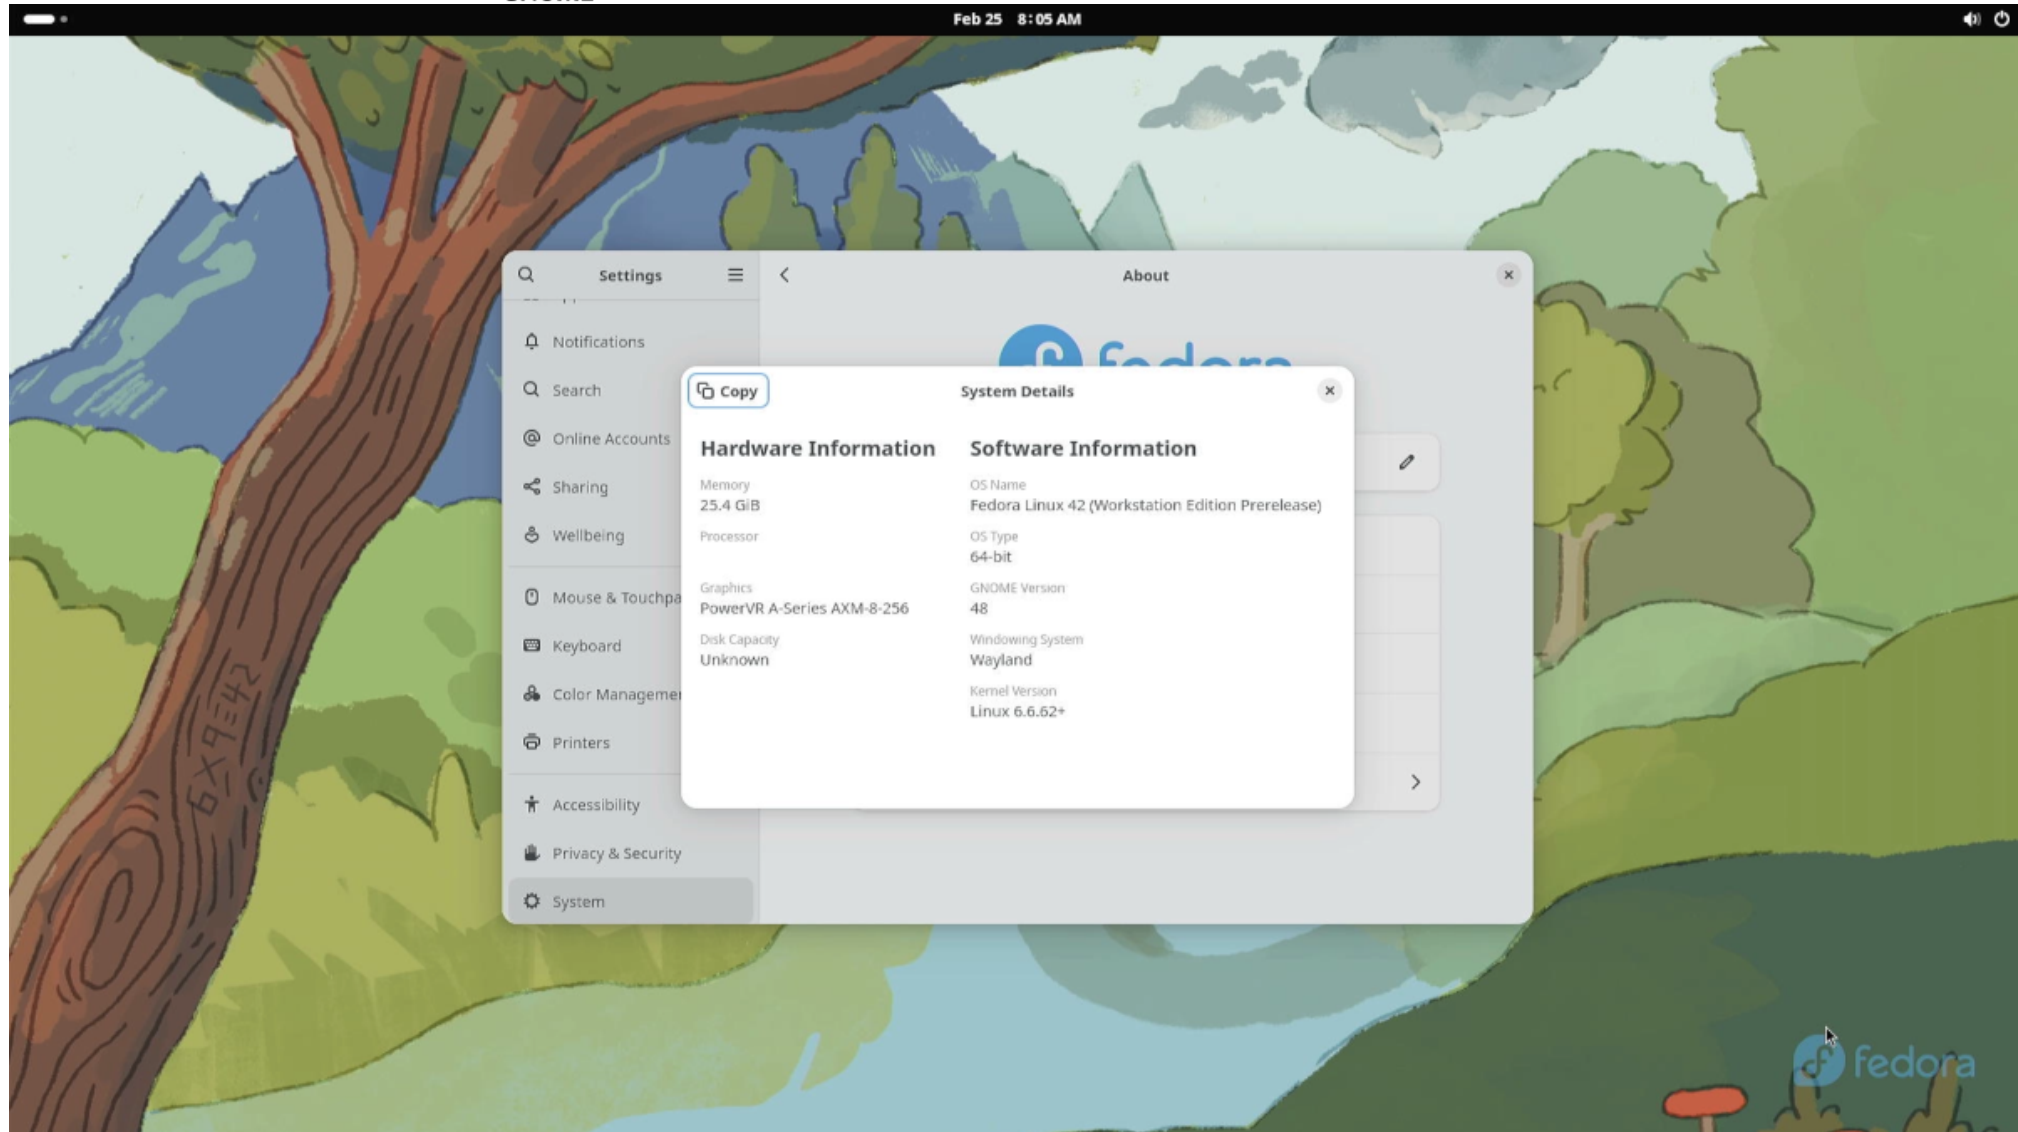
Feb 25 8:05 AM

Settings

Notifications

Search

Online Accounts

Sharing

Wellbeing

Mouse & Touchpa

Keyboard

Color Manageme

Printers

Accessibility

Privacy & Security

System

About

fedora

Copy

System Details

Hardware Information

Memory
25.4 GiB

Processor

Graphics
PowerVR A-Series AXM-8-256

Disk Capacity
Unknown

Software Information

OS Name
Fedora Linux 42 (Workstation Edition Prerelease)

OS Type
64-bit

GNOME Version
48

Windowing System
Wayland

Kernel Version
Linux 6.6.62+

fedora